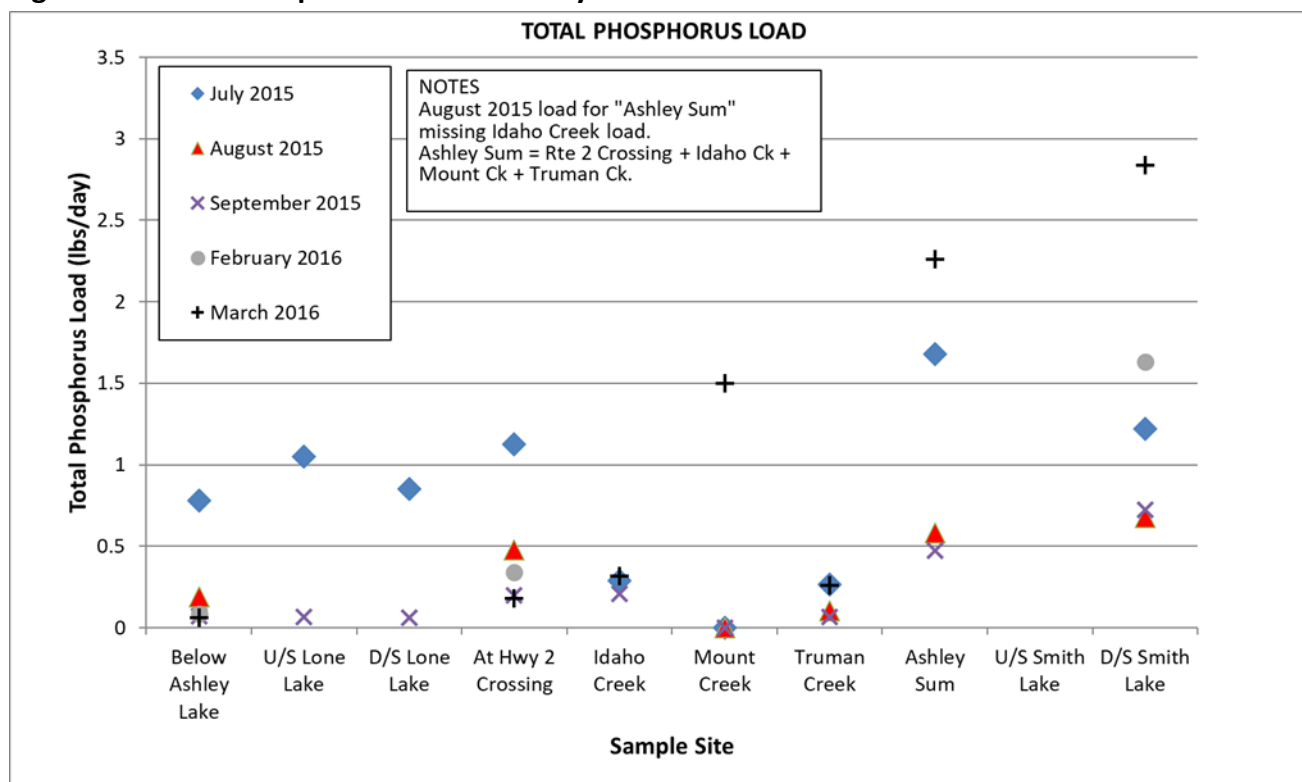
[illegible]

TOTAL PHOSPHORUS LOAD

July 2015
August 2015
September 2015
February 2016
March 2016

NOTES
August 2015 load for "Ashley Sum" missing Idaho Creek load.
Ashley Sum = Rte 2 Crossing + Idaho Ck + Mount Ck + Truman Ck.

Total Phosphorus Load (lbs/day)

3.5
3
2.5
2
1.5
1
0.5
0

Below Ashley Lake
U/S Lone Lake
D/S Lone Lake
At Hwy 2 Crossing
Idaho Creek
Mount Creek
Truman Creek
Ashley Sum
U/S Smith Lake
D/S Smith Lake

Sample Site